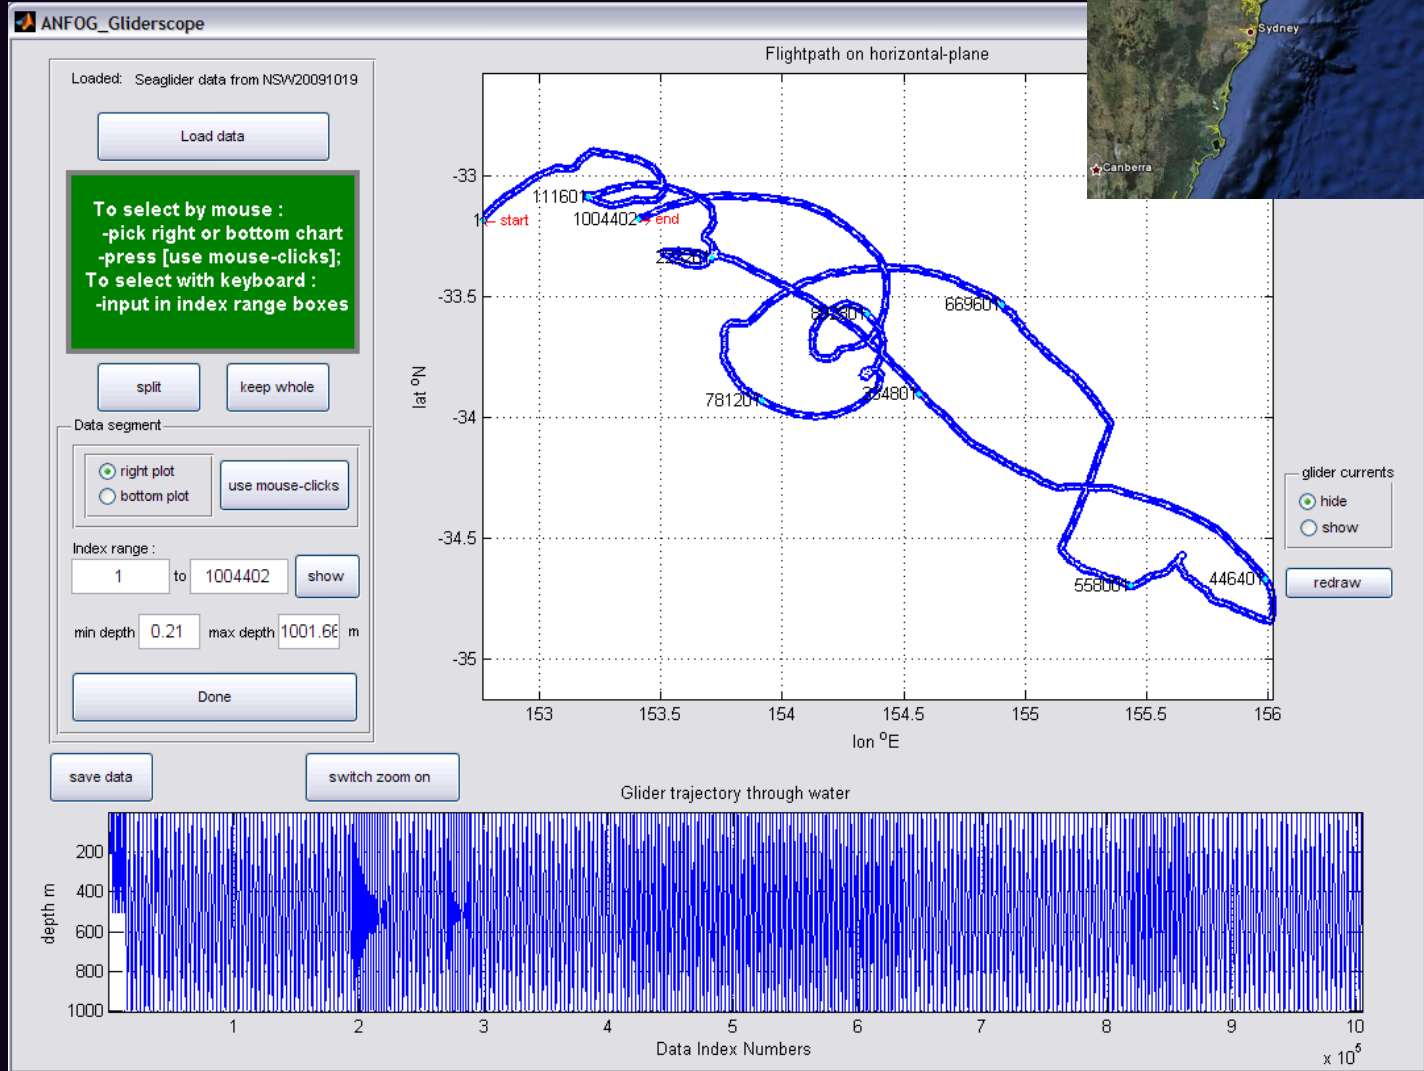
ANFOG_Gliderscope

Loaded: Seaglider data from NSW20091019

Load data

To select by mouse :
-pick right or bottom chart
-press [use mouse-clicks];
To select with keyboard :
-input in index range boxes

split

keep whole

Data segment

right plot

bottom plot

use mouse-clicks

Index range :

1

to

1004402

show

min depth

0.21

max depth

1001.66

m

Done

save data

switch zoom on

Flightpath on horizontal-plane

Sydney

Canberra

-33

-33.5

-34

-34.5

-35

lat °N

153

153.5

154

154.5

155

155.5

156

lon °E

1 start

111601

1004402

end

223201

892801

669601

781201

334801

558001

446401

glider currents

hide

show

redraw

Glider trajectory through water

200

400

600

800

1000

depth m

1

2

3

4

5

6

7

8

9

10

Data Index Numbers

x $10^5$